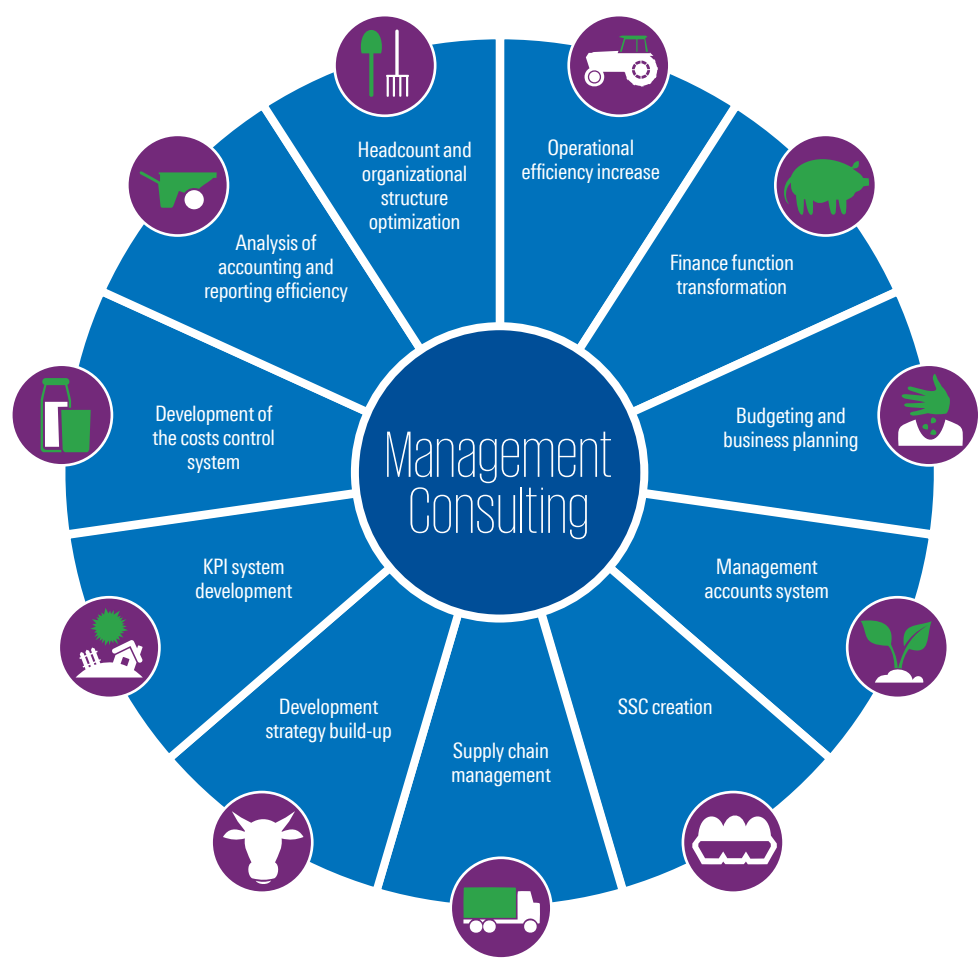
Management Consulting

Operational efficiency increase

Finance function transformation

Budgeting and business planning

Management accounts system

SSC creation

Supply chain management

Development strategy build-up

KPI system development

Development of the costs control system

Analysis of accounting and reporting efficiency

Headcount and organizational structure optimization